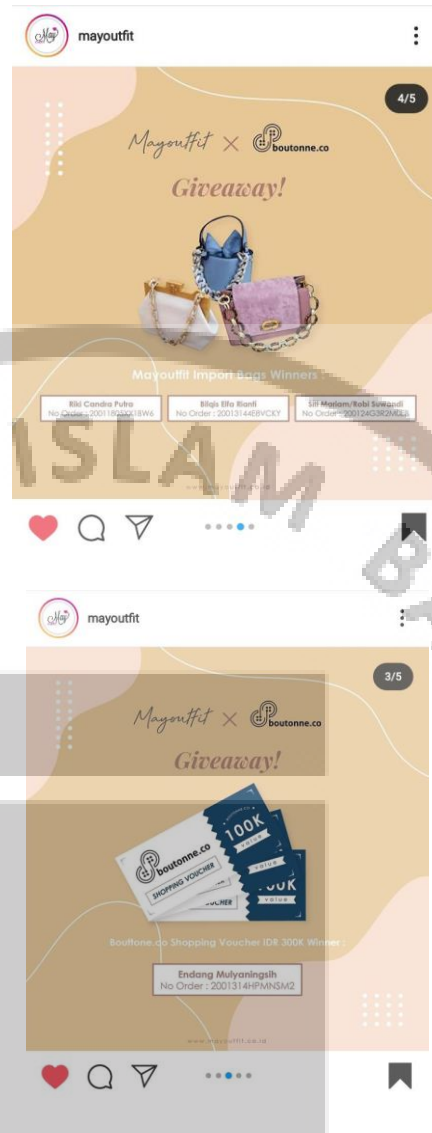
mayoutfit

4/5

Mayoutfit × boutonne.co

Giveaway!

Mayoutfit Import Bags Winners :

Riki Candra Putra
No Order : 2001182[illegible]8W6

Bilqis Elfa Rianti
No Order : 20013144EBVCKY

Siti Mariam/Robi Suwandi
No Order : 200124G3R2MGLA

www.mayoutfit.co.id

ISLAM

mayoutfit

3/5

Mayoutfit × boutonne.co

Giveaway!

boutonne.co
SHOPPING VOUCHER

100K
value

100K

Bouttone.co Shopping Voucher IDR 300K Winner :

Endang Mulyaningsih
No Order : 2001314HPMNSM2

www.mayoutfit.co.id